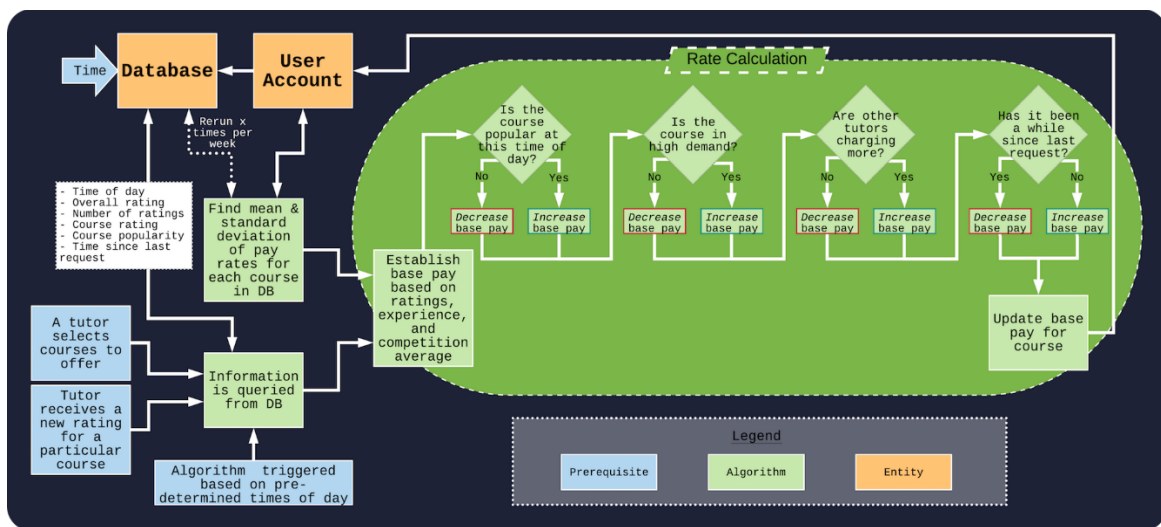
Time

Database

User Account

Rerun x times per week

- Time of day
- Overall rating
- Number of ratings
- Course rating
- Course popularity
- Time since last request

Find mean & standard deviation of pay rates for each course in DB

A tutor selects courses to offer

Tutor receives a new rating for a particular course

Information is queried from DB

Algorithm triggered based on pre-determined times of day

Establish base pay based on ratings, experience, and competition average

Rate Calculation

Is the course popular at this time of day?

No

Yes

Decrease base pay

Increase base pay

Is the course in high demand?

No

Yes

Decrease base pay

Increase base pay

Are other tutors charging more?

No

Yes

Decrease base pay

Increase base pay

Has it been a while since last request?

Yes

No

Decrease base pay

Increase base pay

Update base pay for course

Legend

Prerequisite

Algorithm

Entity